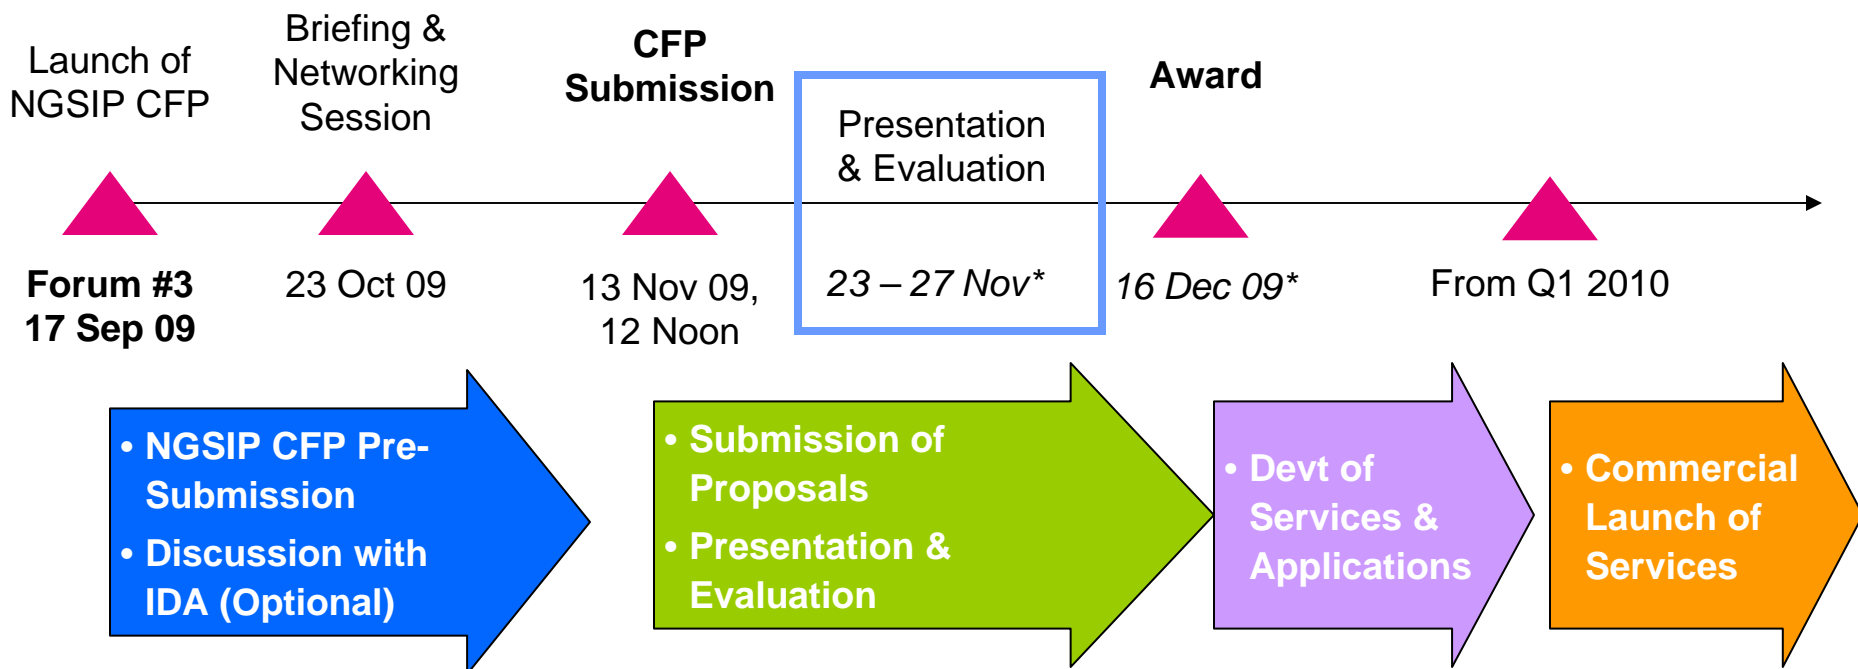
Launch of NGSIP CFP

Briefing & Networking Session

CFP Submission

Presentation & Evaluation

Award

Forum #3 17 Sep 09

23 Oct 09

13 Nov 09, 12 Noon

23 – 27 Nov*

16 Dec 09*

From Q1 2010

• NGSIP CFP Pre-Submission
• Discussion with IDA (Optional)

• Submission of Proposals
• Presentation & Evaluation

• Devt of Services & Applications

• Commercial Launch of Services